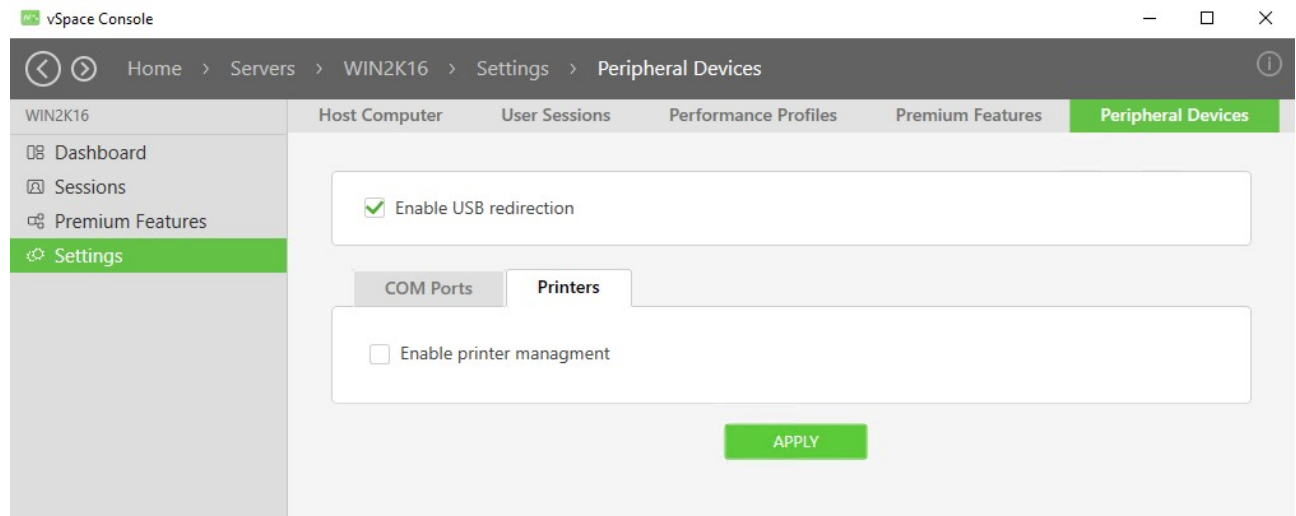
vSpace Console

Home > Servers > WIN2K16 > Settings > Peripheral Devices

WIN2K16

Dashboard
Sessions
Premium Features
Settings

Host Computer | User Sessions | Performance Profiles | Premium Features | Peripheral Devices

Enable USB redirection

COM Ports | Printers

Enable printer managment

APPLY